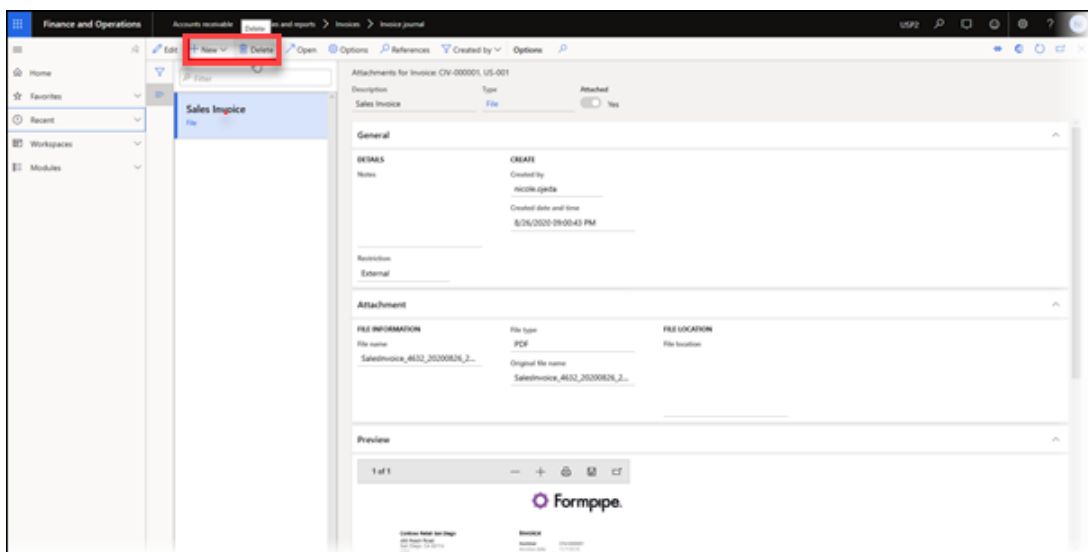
Finance and Operations

Accounts receivable Delete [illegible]es and reports > Invoices > Invoice journal

USP2

Edit + New Delete Open Options References Created by Options

Home
Favorites
Recent
Workspaces
Modules

Filter

Sales Invoice
File

Attachments for Invoice: CIV-000001, US-001

Description
Sales Invoice

Type
File

Attached
Yes

General

DETAILS
Notes

CREATE
Created by
nicole.ojeda
Created date and time
8/26/2020 09:00:43 PM

Restriction
External

Attachment

FILE INFORMATION
File name
SalesInvoice_4632_20200826_2...

File type
PDF
Original file name
SalesInvoice_4632_20200826_2...

FILE LOCATION
File location

Preview

1 of 1

Formpipe.

Invoice